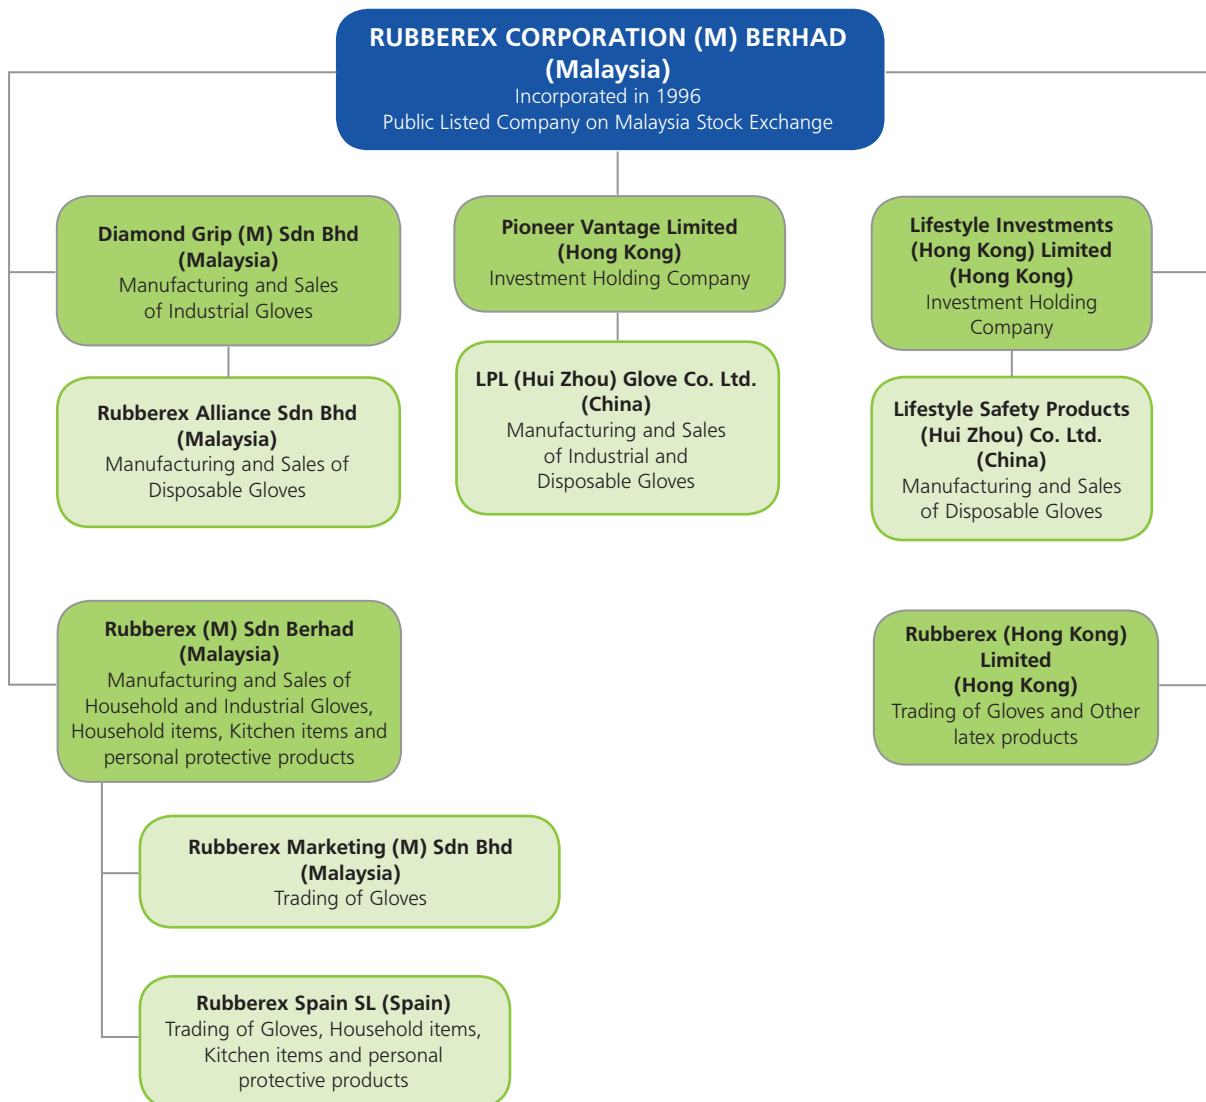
RUBBEREX CORPORATION (M) BERHAD
(Malaysia)
Incorporated in 1996
Public Listed Company on Malaysia Stock Exchange

Diamond Grip (M) Sdn Bhd
(Malaysia)
Manufacturing and Sales of Industrial Gloves

Rubberex Alliance Sdn Bhd
(Malaysia)
Manufacturing and Sales of Disposable Gloves

Pioneer Vantage Limited
(Hong Kong)
Investment Holding Company

LPL (Hui Zhou) Glove Co. Ltd.
(China)
Manufacturing and Sales of Industrial and Disposable Gloves

Lifestyle Investments (Hong Kong) Limited
(Hong Kong)
Investment Holding Company

Lifestyle Safety Products (Hui Zhou) Co. Ltd.
(China)
Manufacturing and Sales of Disposable Gloves

Rubberex (M) Sdn Berhad
(Malaysia)
Manufacturing and Sales of Household and Industrial Gloves, Household items, Kitchen items and personal protective products

Rubberex (Hong Kong) Limited
(Hong Kong)
Trading of Gloves and Other latex products

Rubberex Marketing (M) Sdn Bhd
(Malaysia)
Trading of Gloves

Rubberex Spain SL (Spain)
Trading of Gloves, Household items, Kitchen items and personal protective products